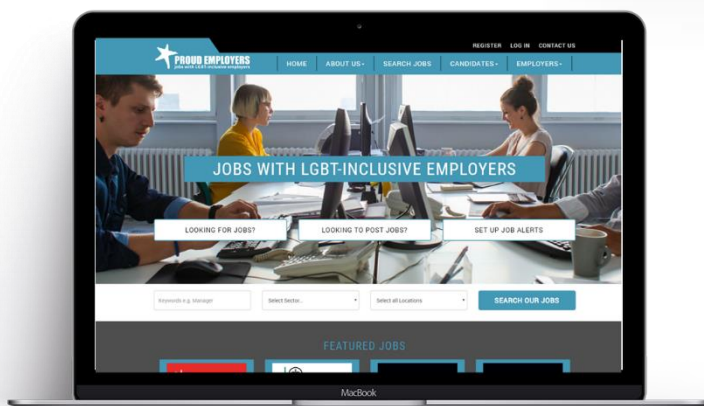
REGISTER LOG IN CONTACT US

PROUD EMPLOYERS
jobs with LGBT-inclusive employers

HOME ABOUT US SEARCH JOBS CANDIDATES EMPLOYERS

JOBS WITH LGBT-INCLUSIVE EMPLOYERS

LOOKING FOR JOBS? LOOKING TO POST JOBS? SET UP JOB ALERTS

Keywords e.g. Manager Select Sector... Select all Locations SEARCH OUR JOBS

FEATURED JOBS

MacBook